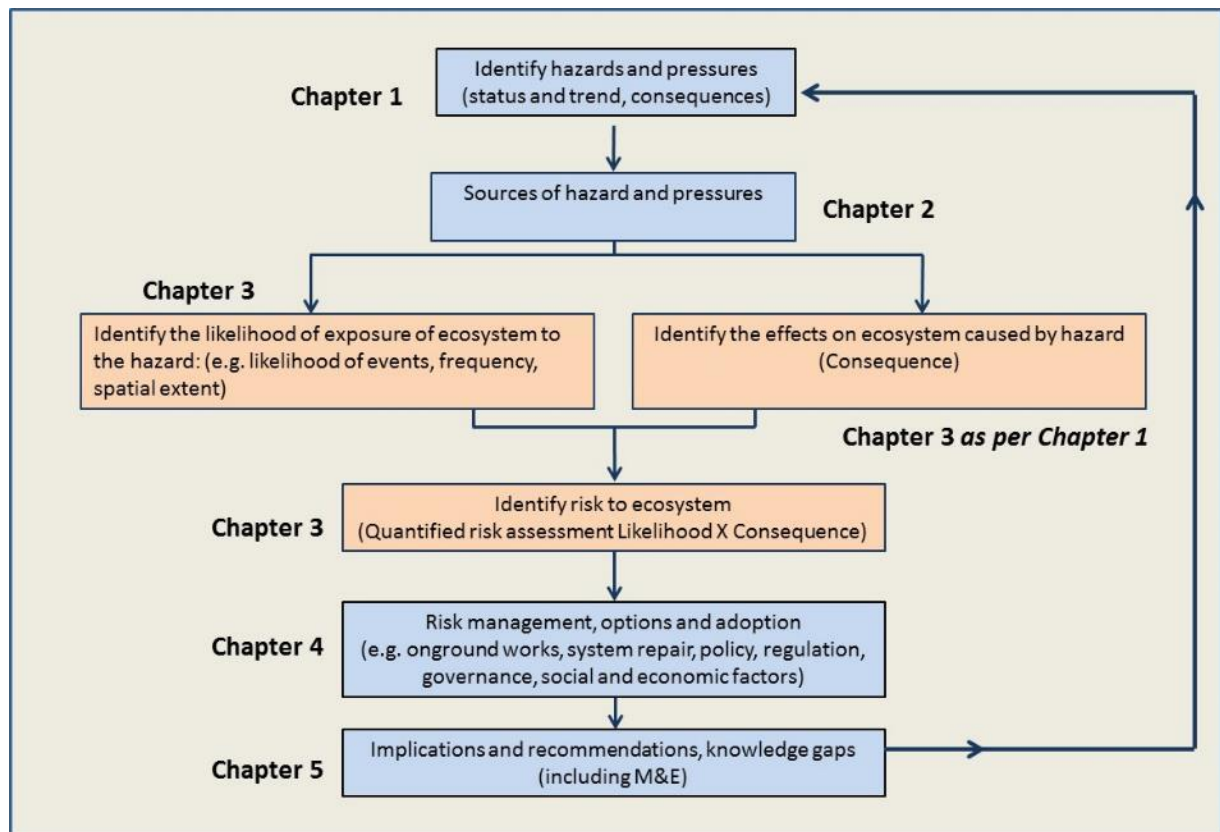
Chapter 1

Identify hazards and pressures (status and trend, consequences)

Sources of hazard and pressures

Chapter 2

Chapter 3

Identify the likelihood of exposure of ecosystem to the hazard: (e.g. likelihood of events, frequency, spatial extent)

Identify the effects on ecosystem caused by hazard (Consequence)

Chapter 3 *as per Chapter 1*

Chapter 3

Identify risk to ecosystem (Quantified risk assessment Likelihood X Consequence)

Chapter 4

Risk management, options and adoption (e.g. onground works, system repair, policy, regulation, governance, social and economic factors)

Chapter 5

Implications and recommendations, knowledge gaps (including M&E)